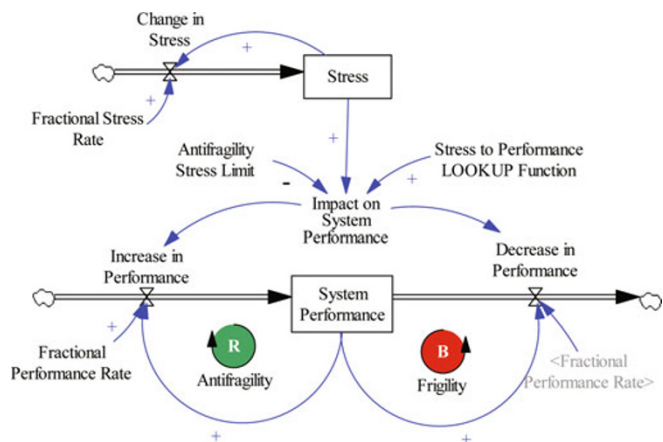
Change in Stress

+

Stress

+

Fractional Stress Rate

+

Antifragility Stress Limit

Stress to Performance LOOKUP Function

-

+

Impact on System Performance

Increase in Performance

Decrease in Performance

System Performance

+

Fractional Performance Rate

R

Antifragility

B

Frigility

<Fractional Performance Rate>

+

+